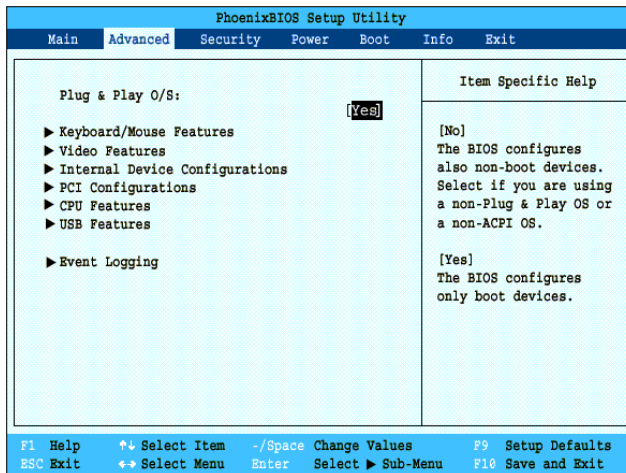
PhoenixBIOS Setup Utility

Main Advanced Security Power Boot Info Exit

Plug & Play O/S: [Yes]

▶ Keyboard/Mouse Features
▶ Video Features
▶ Internal Device Configurations
▶ PCI Configurations
▶ CPU Features
▶ USB Features

▶ Event Logging

Item Specific Help

[No]
The BIOS configures also non-boot devices. Select if you are using a non-Plug & Play OS or a non-ACPI OS.

[Yes]
The BIOS configures only boot devices.

F1 Help ↑↓ Select Item -/Space Change Values F9 Setup Defaults
ESC Exit ↔ Select Menu Enter Select ▶ Sub-Menu F10 Save and Exit